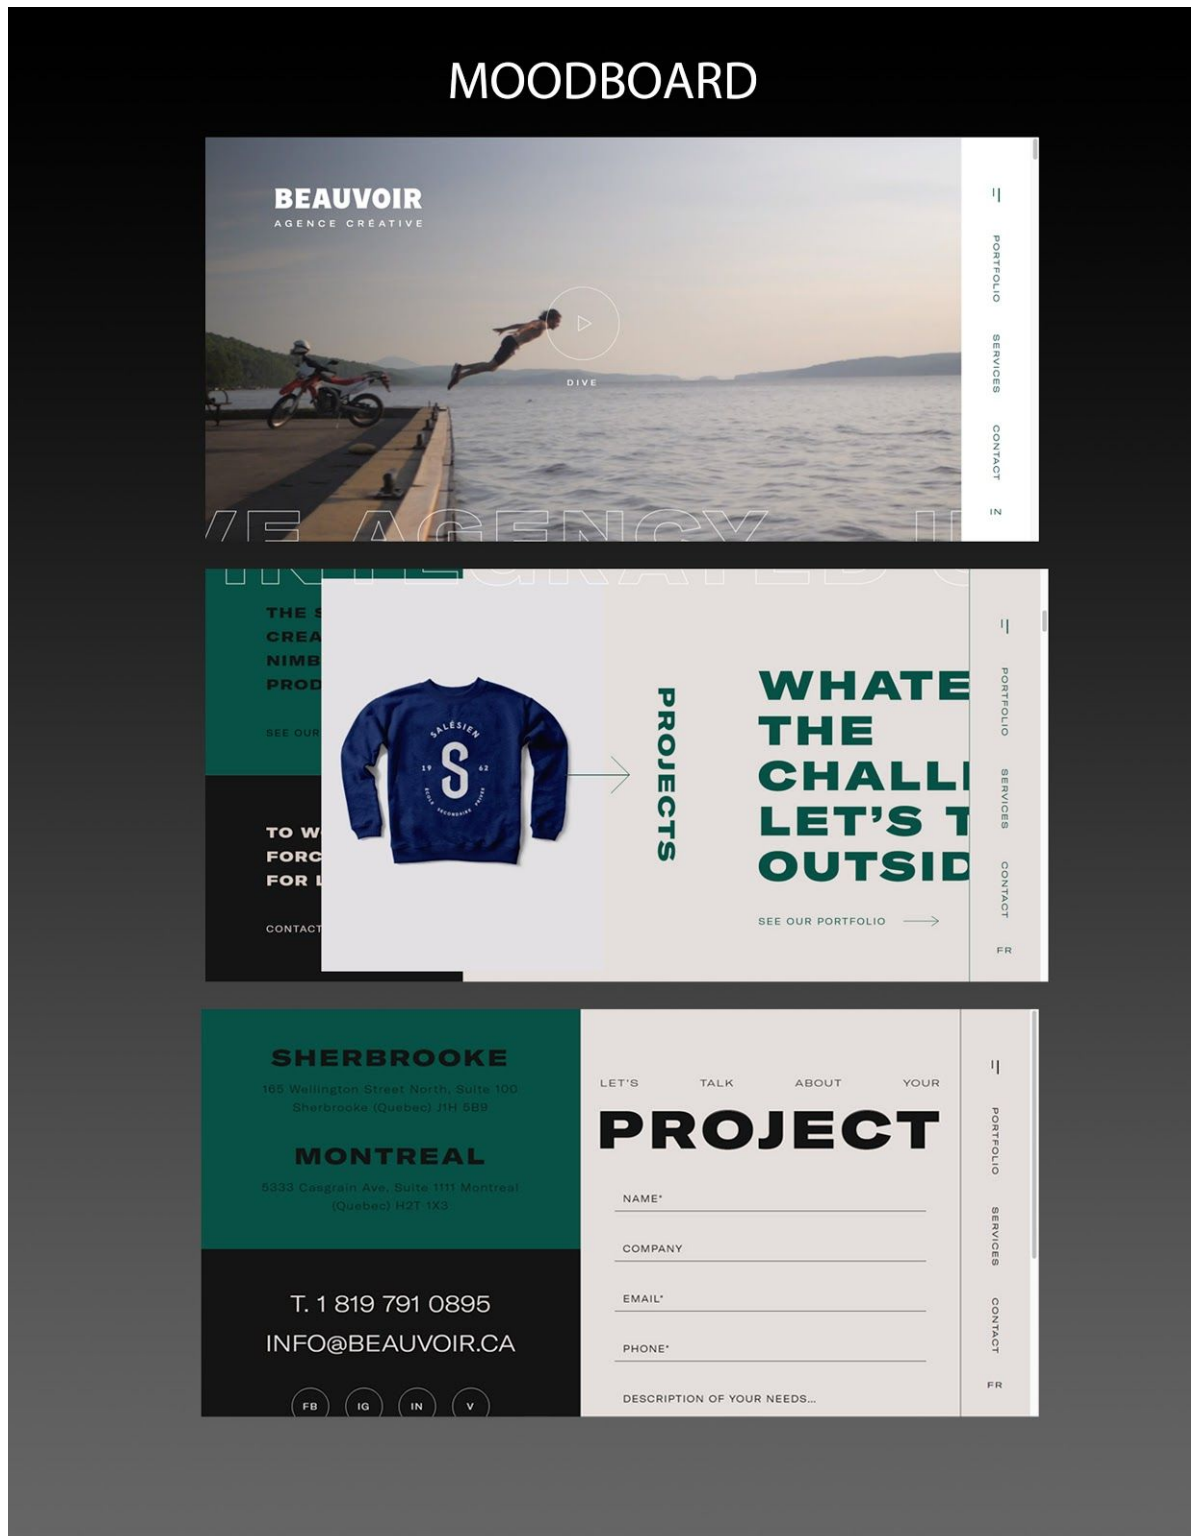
MOODBOARD

BEAUVOIR
AGENCE CRÉATIVE

DIVE

PORTFOLIO
SERVICES
CONTACT
IN

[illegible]E AGENCY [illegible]

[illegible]

THE S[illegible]
CREA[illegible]
NIMB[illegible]
PROD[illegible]

SEE OUR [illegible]

TO W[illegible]
FORC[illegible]
FOR L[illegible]

CONTACT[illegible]

SALÉSIEN
S
19 62
ÉCOLE SECONDAIRE PRIVÉE

PROJECTS

WHATE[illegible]
THE
CHALL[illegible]
LET'S T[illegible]
OUTSID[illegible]

SEE OUR PORTFOLIO

PORTFOLIO
SERVICES
CONTACT
FR

SHERBROOKE
165 Wellington Street North, Suite 100
Sherbrooke (Quebec) J1H 5B9

MONTREAL
5333 Casgrain Ave. Suite 1111 Montreal
(Québec) H2T 1X3

T. 1 819 791 0895
INFO@BEAUVOIR.CA

FB IG IN V

LET'S TALK ABOUT YOUR
PROJECT

NAME*
COMPANY
EMAIL*
PHONE*
DESCRIPTION OF YOUR NEEDS...

PORTFOLIO
SERVICES
CONTACT
FR